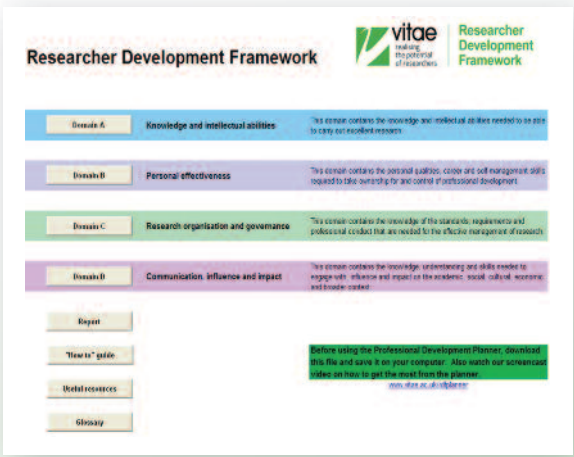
Researcher Development Framework

vitae realising the potential of researchers

Researcher Development Framework

Domain A

Knowledge and intellectual abilities

This domain contains the knowledge and intellectual abilities needed to be able to carry out excellent research.

Domain B

Personal effectiveness

This domain contains the personal qualities, career and self-management skills required to take ownership for and control of professional development.

Domain C

Research organisation and governance

This domain contains the knowledge of the standards, requirements and professional conduct that are needed for the effective management of research.

Domain D

Communication, influence and impact

This domain contains the knowledge, understanding and skills needed to engage with, influence and impact on the academic, social, cultural, economic and broader context.

Report

"How to" guide

Useful resources

Glossary

Before using the Professional Development Planner, download this file and save it on your computer. Also watch our screencast video on how to get the most from the planner.

www.vitae.ac.uk/pdplanner